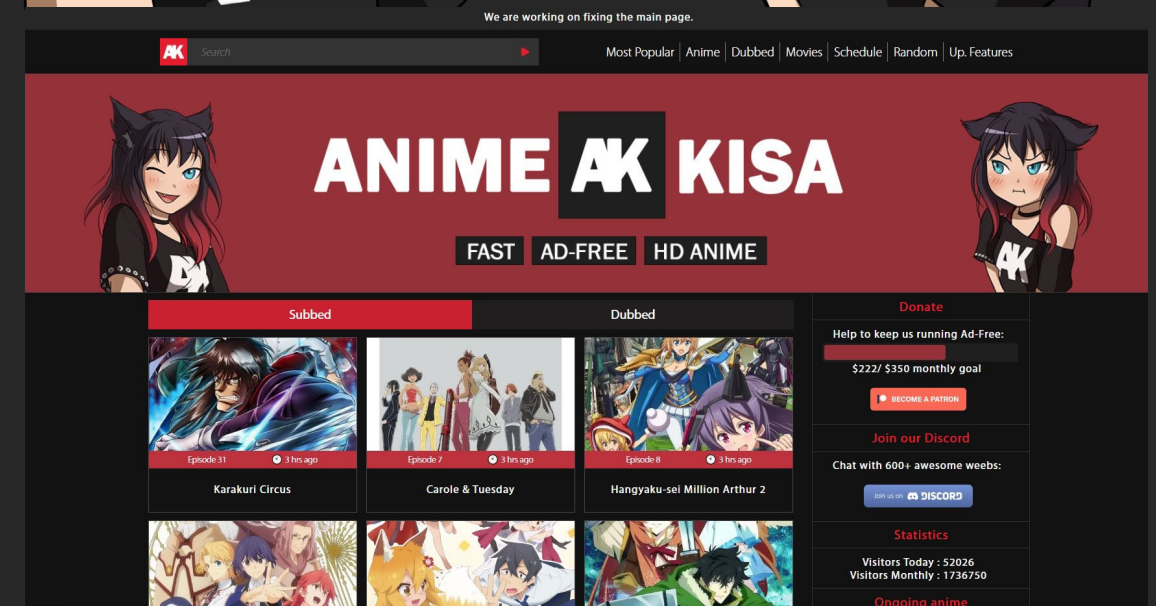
We are working on fixing the main page.

AK Search

Most Popular | Anime | Dubbed | Movies | Schedule | Random | Up. Features

ANIME AK KISA

FAST AD-FREE HD ANIME

Subbed Dubbed

Episode 31 3 hrs ago
Karakuri Circus

Episode 7 3 hrs ago
Carole & Tuesday

Episode 8 3 hrs ago
Hangyaku-sei Million Arthur 2

Donate

Help to keep us running Ad-Free:

$222/ $350 monthly goal

BECOME A PATRON

Join our Discord

Chat with 600+ awesome weebs:

Join us on DISCORD

Statistics

Visitors Today : 52026
Visitors Monthly : 1736750

Ongoing anime